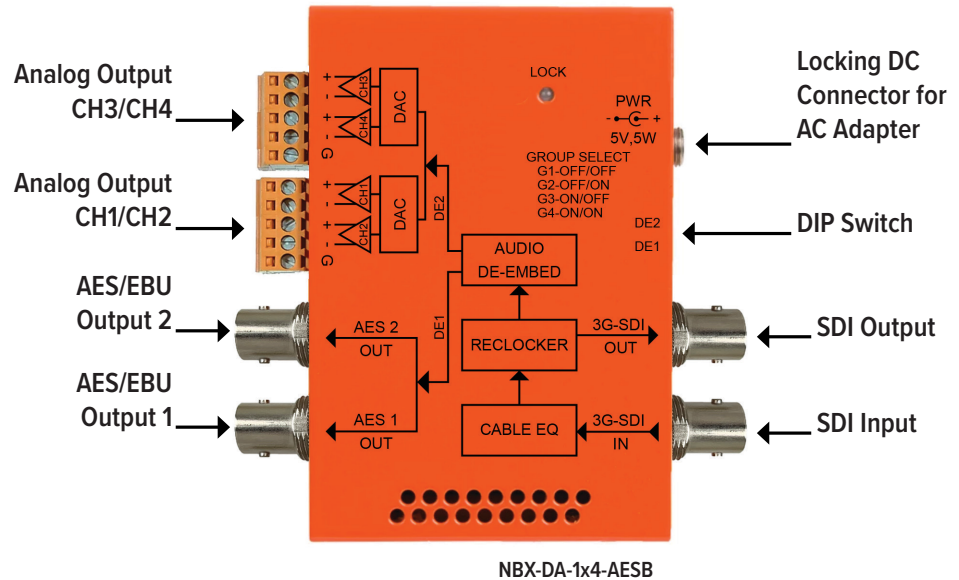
Analog Output CH3/CH4

Analog Output CH1/CH2

AES/EBU Output 2

AES/EBU Output 1

+
-
+
-
G
CH3
CH4
DAC

+
-
+
-
G
CH1
CH2
DAC

DE2

AUDIO DE-EMBED

DE1

AES 2 OUT

AES 1 OUT

RECLOCKER

CABLE EQ

3G-SDI OUT

3G-SDI IN

LOCK

PWR
- +
5V,5W

GROUP SELECT
G1-OFF/OFF
G2-OFF/ON
G3-ON/OFF
G4-ON/ON

DE2
DE1

Locking DC Connector for AC Adapter

DIP Switch

SDI Output

SDI Input

NBX-DA-1x4-AESB